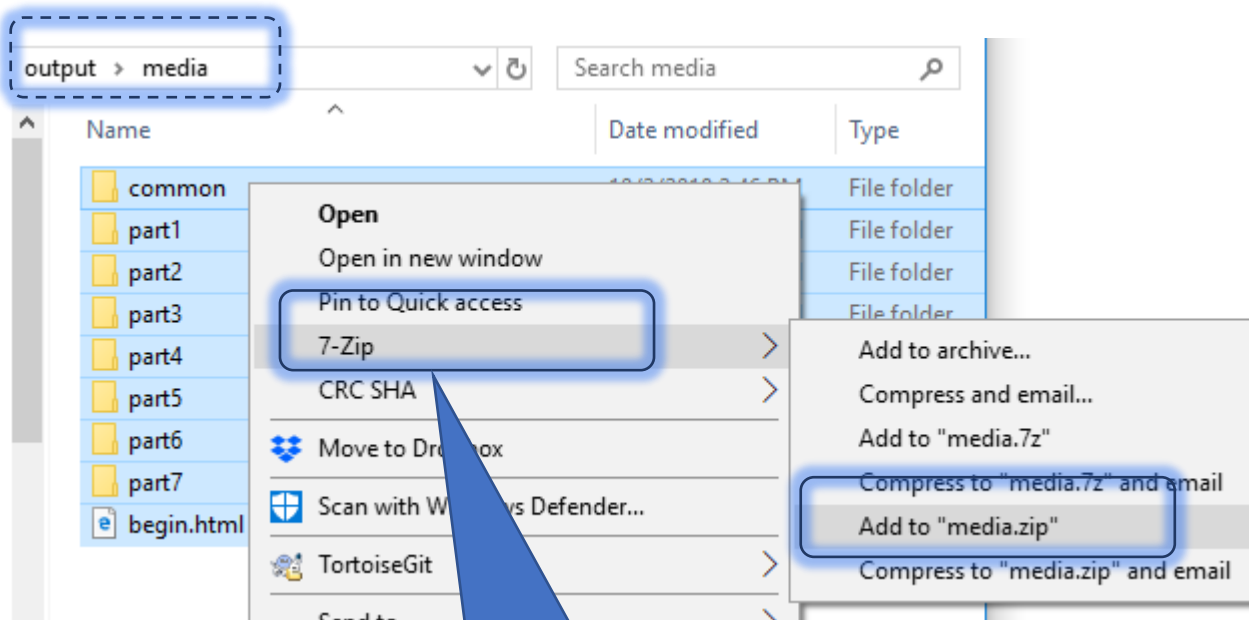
output › media

Search media

Name

Date modified

Type

common

part1

part2

part3

part4

part5

part6

part7

begin.html

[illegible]

File folder

File folder

File folder

File folder

Open

Open in new window

Pin to Quick access

7-Zip

CRC SHA

Move to Dro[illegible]ox

Scan with W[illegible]s Defender...

TortoiseGit

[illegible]

Add to archive...

Compress and email...

Add to "media.7z"

Compress to "media.7z" and email

Add to "media.zip"

Compress to "media.zip" and email